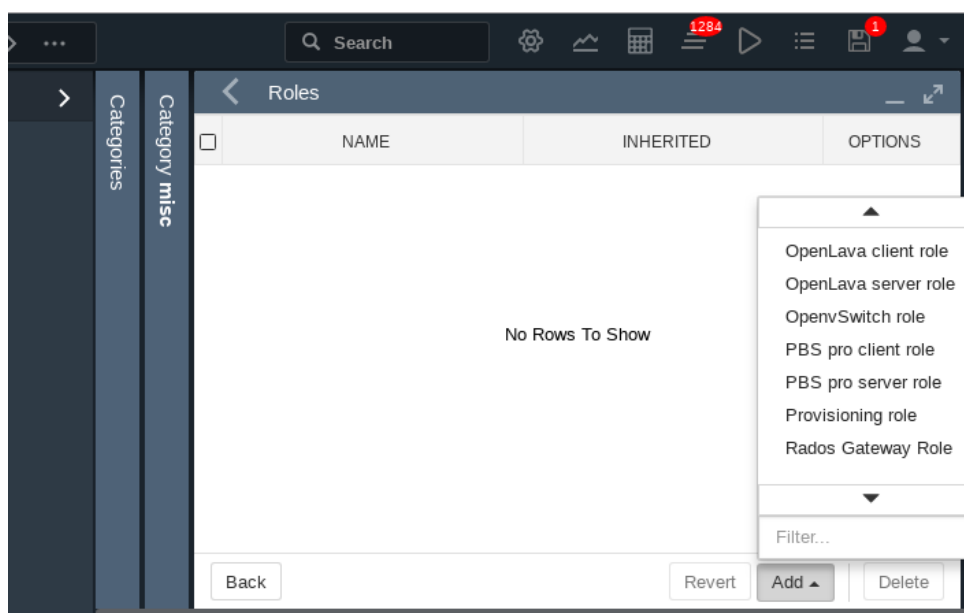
...

Search

1284

1

Categories

Category misc

Roles

| NAME | INHERITED | OPTIONS |
|---|---|---|

No Rows To Show

OpenLava client role
OpenLava server role
OpenvSwitch role
PBS pro client role
PBS pro server role
Provisioning role
Rados Gateway Role

Filter...

Back

Revert

Add

Delete